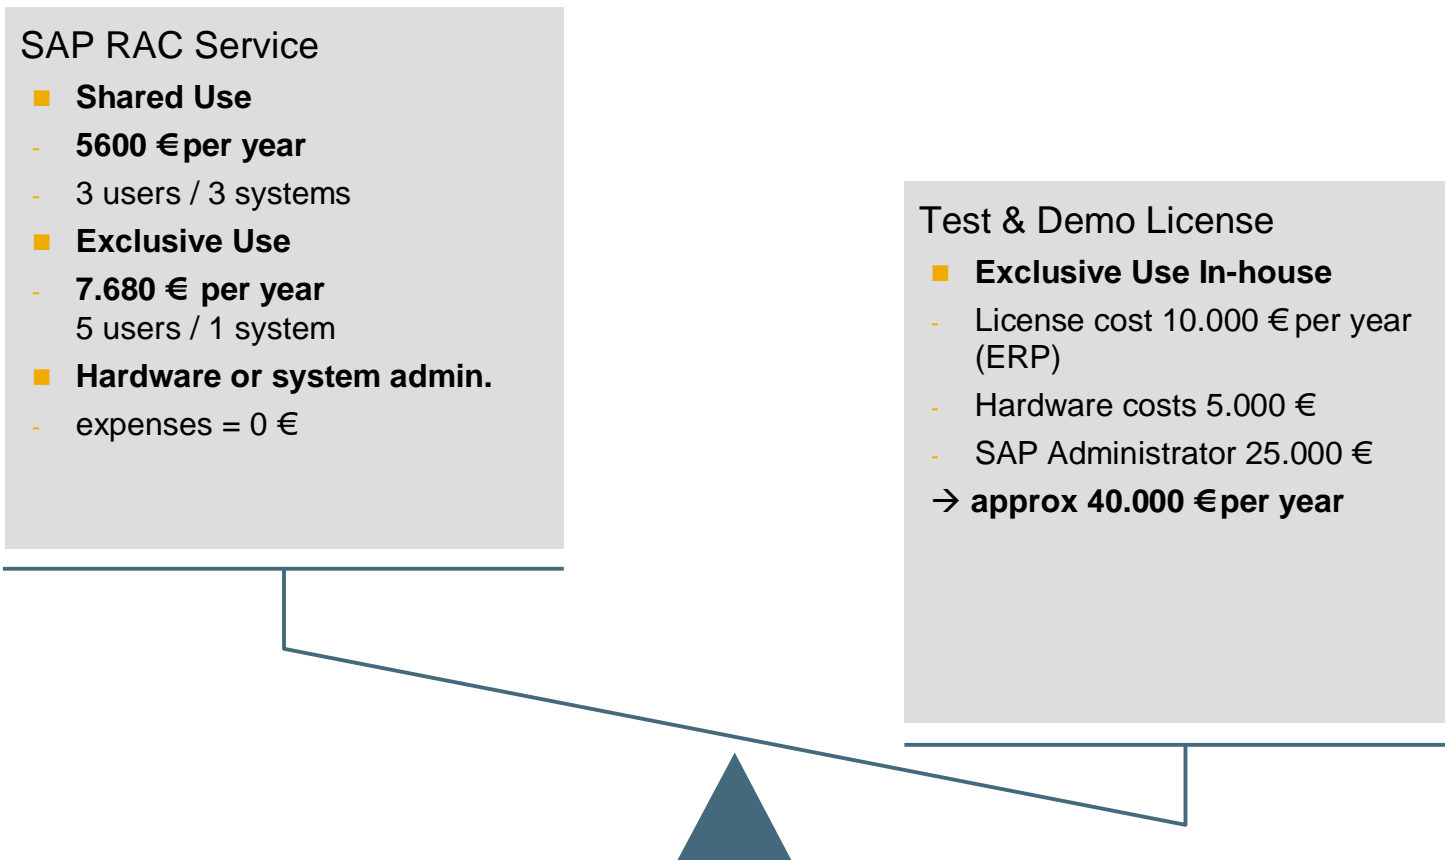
SAP RAC Service

- Shared Use
- 5600 €per year
- 3 users / 3 systems
- Exclusive Use
- 7.680 € per year
5 users / 1 system
- Hardware or system admin.
- expenses = 0 €

Test & Demo License

- Exclusive Use In-house
- License cost 10.000 € per year (ERP)
- Hardware costs 5.000 €
- SAP Administrator 25.000 €

→ approx 40.000 €per year